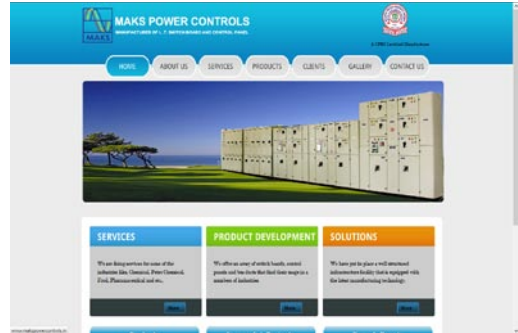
MAKS POWER CONTROLS

MANUFACTURERS OF L. T. SWITCHBOARDS AND CONTROL PANEL

MAKS

A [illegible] Certified Manufacturer

HOME ABOUT US SERVICES PRODUCTS CLIENTS GALLERY CONTACT US

SERVICES

We are doing services for some of the industries like Chemical, Petro Chemical, Food, Pharmaceutical and etc...

More

PRODUCT DEVELOPMENT

We offer an array of switch boards, control panels and bus ducts that find their usage in a numbers of industries.

More

SOLUTIONS

We have put in place a well structured infrastructure facility that is equipped with the latest manufacturing technology.

More

www.makspowercontrols.in